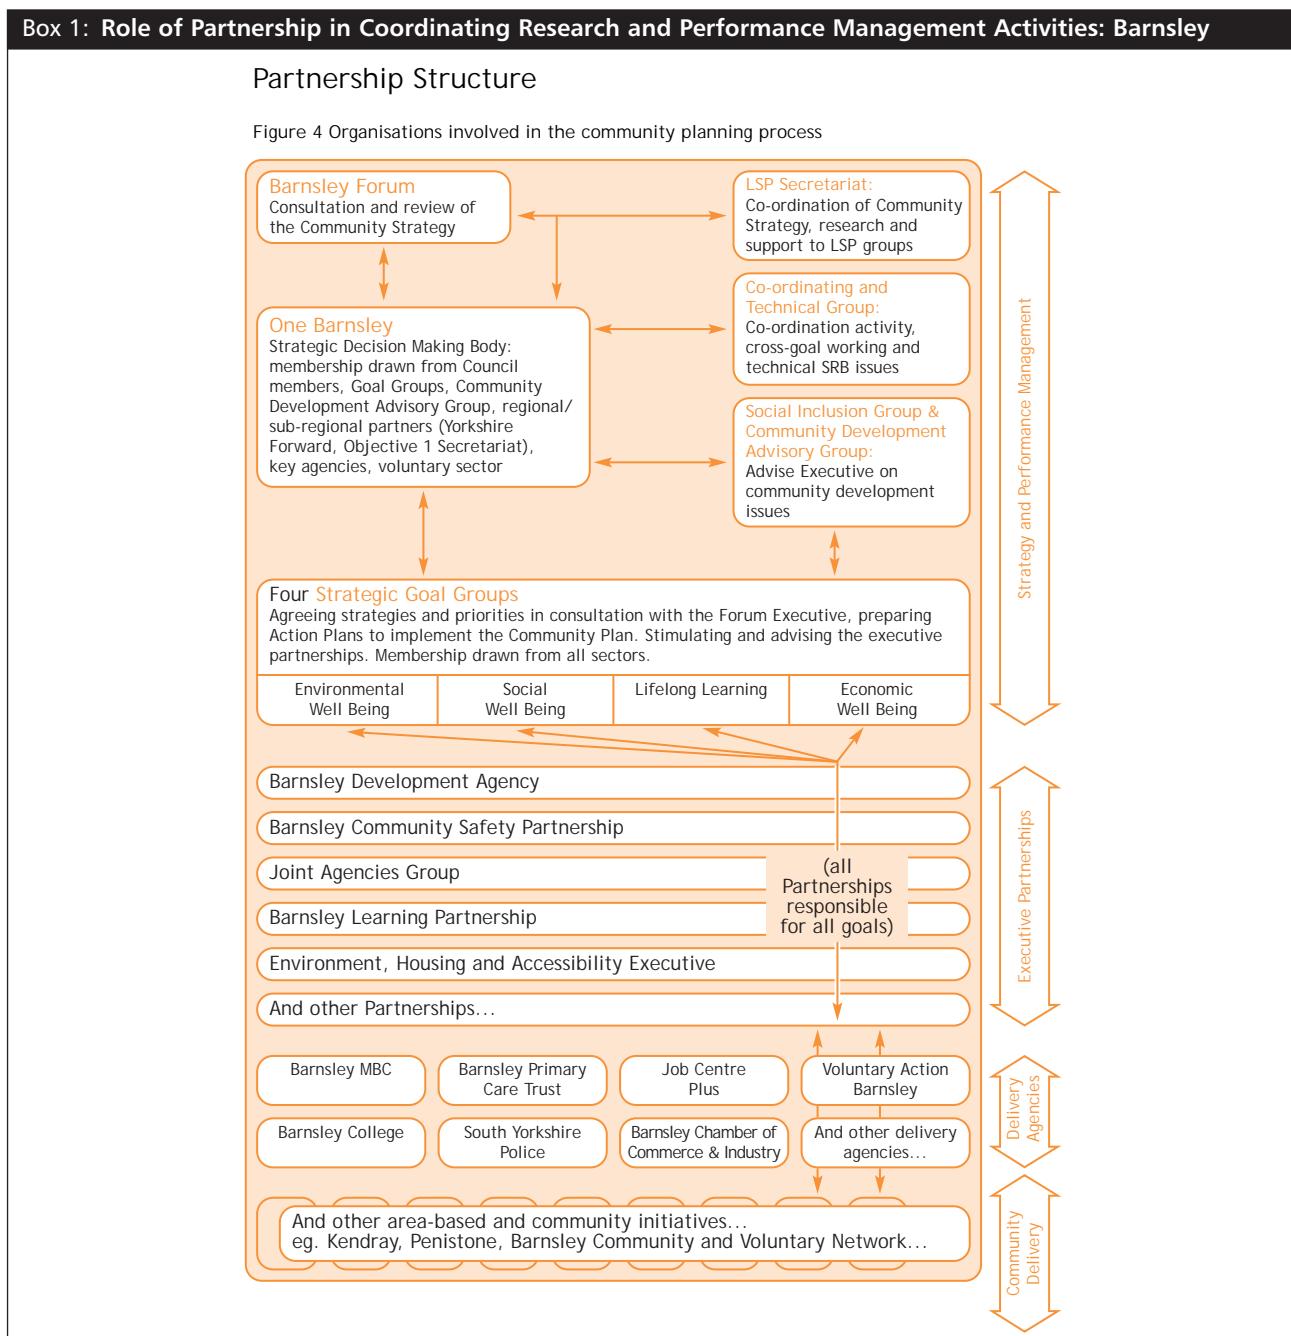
Box 1: Role of Partnership in Coordinating Research and Performance Management Activities: Barnsley

Partnership Structure

Figure 4 Organisations involved in the community planning process

Barnsley Forum
Consultation and review of the Community Strategy

LSP Secretariat:
Co-ordination of Community Strategy, research and support to LSP groups

One Barnsley
Strategic Decision Making Body: membership drawn from Council members, Goal Groups, Community Development Advisory Group, regional/ sub-regional partners (Yorkshire Forward, Objective 1 Secretariat), key agencies, voluntary sector

Co-ordinating and Technical Group:
Co-ordination activity, cross-goal working and technical SRB issues

Social Inclusion Group & Community Development Advisory Group:
Advise Executive on community development issues

Four Strategic Goal Groups
Agreeing strategies and priorities in consultation with the Forum Executive, preparing Action Plans to implement the Community Plan. Stimulating and advising the executive partnerships. Membership drawn from all sectors.

| Environmental Well Being | Social Well Being | Lifelong Learning | Economic Well Being |
|---|---|---|---|

Barnsley Development Agency

Barnsley Community Safety Partnership

Joint Agencies Group

Barnsley Learning Partnership

Environment, Housing and Accessibility Executive

And other Partnerships...

(all Partnerships responsible for all goals)

Barnsley MBC

Barnsley Primary Care Trust

Job Centre Plus

Voluntary Action Barnsley

Barnsley College

South Yorkshire Police

Barnsley Chamber of Commerce & Industry

And other delivery agencies...

And other area-based and community initiatives...
eg. Kendray, Penistone, Barnsley Community and Voluntary Network...

Strategy and Performance Management

Executive Partnerships

Delivery Agencies

Community Delivery